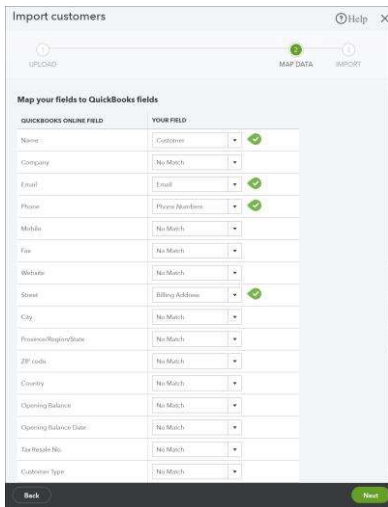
Import customers

Help

1 UPLOAD

2 MAP DATA

3 IMPORT

Map your fields to QuickBooks fields

| QUICKBOOKS ONLINE FIELD | YOUR FIELD |
|---|---|
| Name | Customer |
| Company | No Match |
| Email | Email |
| Phone | Phone Numbers |
| Mobile | No Match |
| Fax | No Match |
| Website | No Match |
| Street | Billing Address |
| City | No Match |
| Province/Region/State | No Match |
| ZIP code | No Match |
| Country | No Match |
| Opening Balance | No Match |
| Opening Balance Date | No Match |
| Tax Resale No. | No Match |
| Customer Type | No Match |

Back

Next